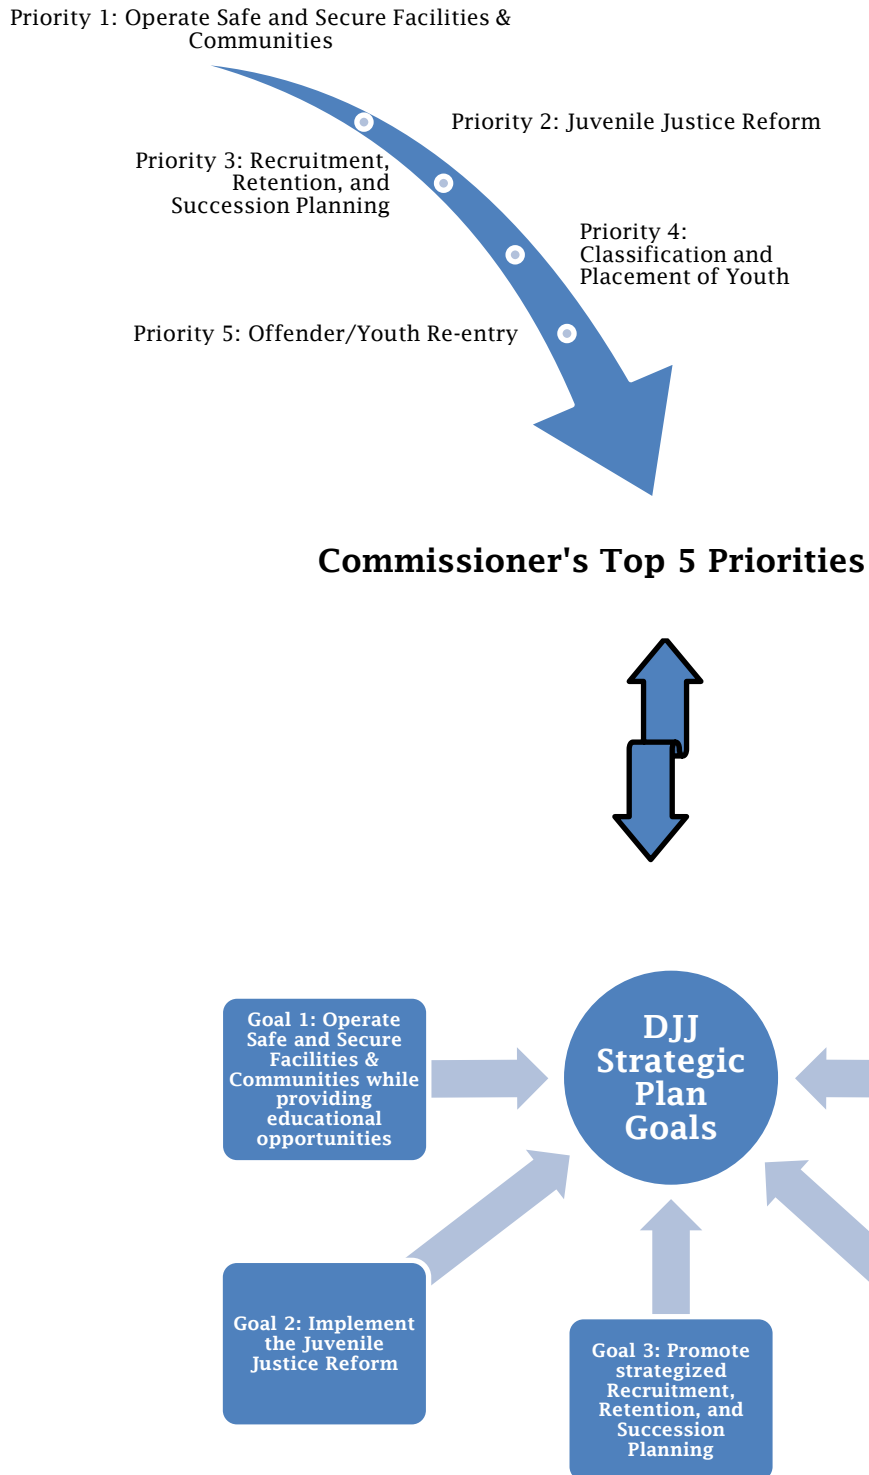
Priority 1: Operate Safe and Secure Facilities & Communities

Priority 2: Juvenile Justice Reform

Priority 3: Recruitment, Retention, and Succession Planning

Priority 4: Classification and Placement of Youth

Priority 5: Offender/Youth Re-entry

Commissioner's Top 5 Priorities

Goal 1: Operate Safe and Secure Facilities & Communities while providing educational opportunities

DJJ Strategic Plan Goals

Goal 2: Implement the Juvenile Justice Reform

Goal 3: Promote strategized Recruitment, Retention, and Succession Planning